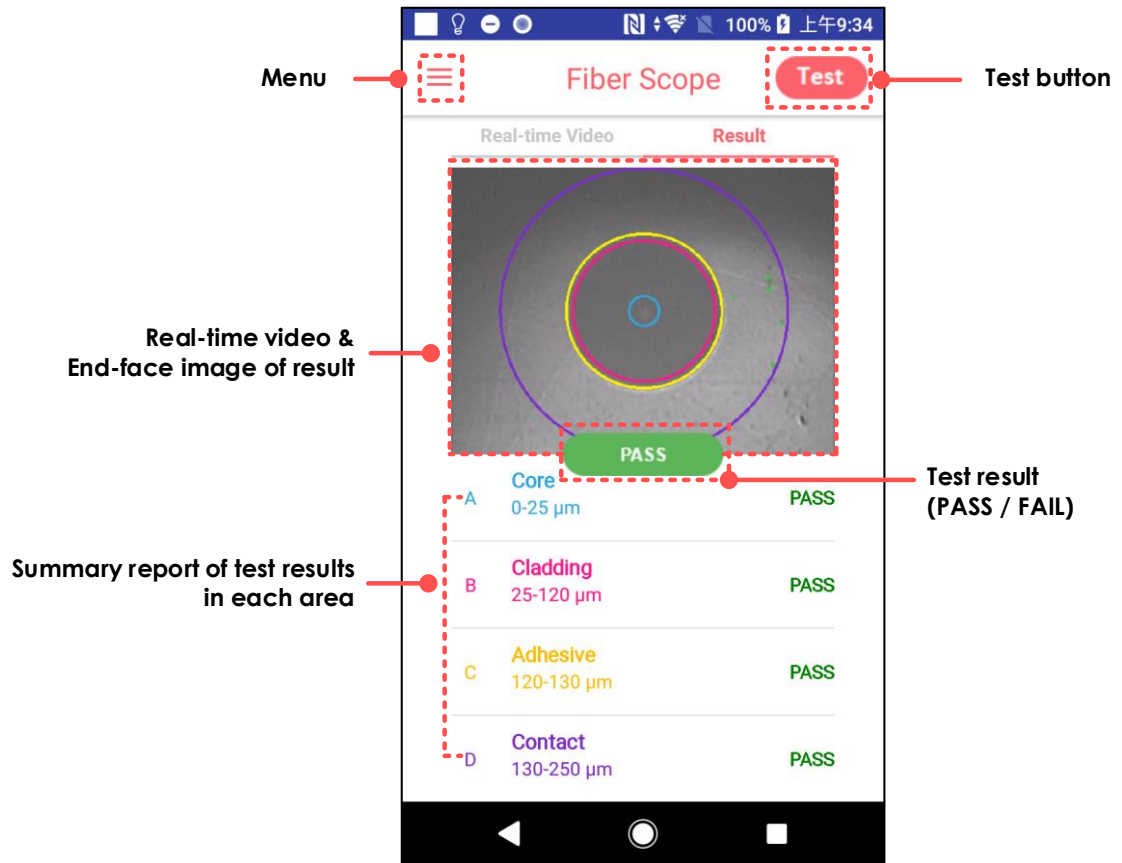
100% 上午9:34

Menu

Fiber Scope

Test

Test button

Real-time Video

Result

Real-time video & End-face image of result

PASS

Test result (PASS / FAIL)

Summary report of test results in each area

A Core 0-25 µm PASS

B Cladding 25-120 µm PASS

C Adhesive 120-130 µm PASS

D Contact 130-250 µm PASS